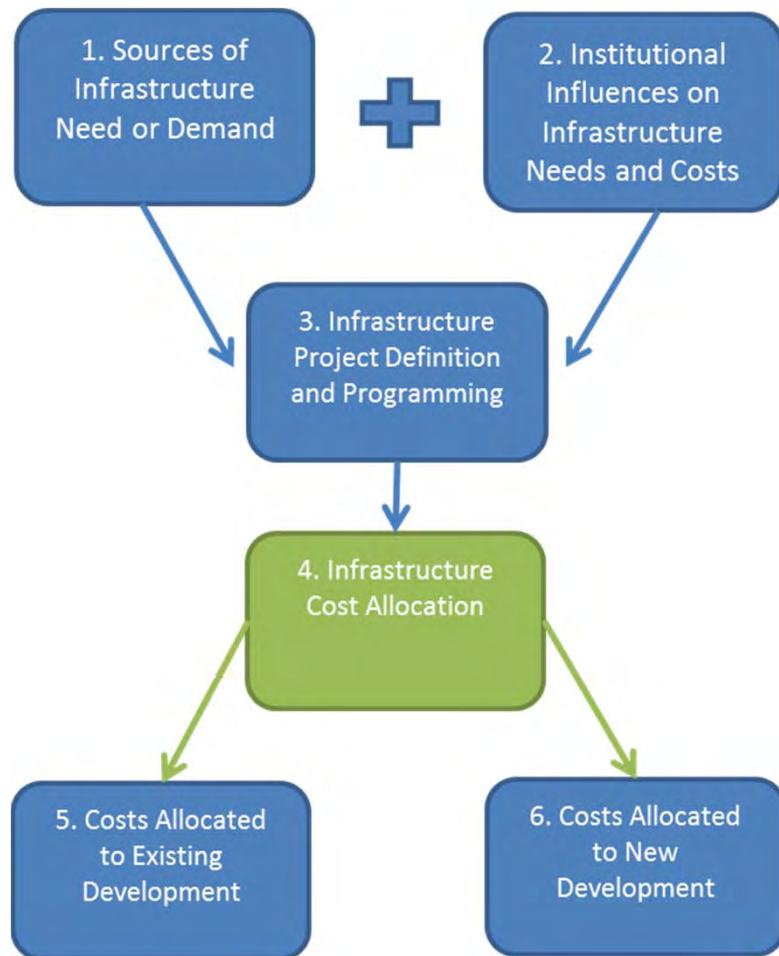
1. Sources of Infrastructure Need or Demand

2. Institutional Influences on Infrastructure Needs and Costs

3. Infrastructure Project Definition and Programming

4. Infrastructure Cost Allocation

5. Costs Allocated to Existing Development

6. Costs Allocated to New Development